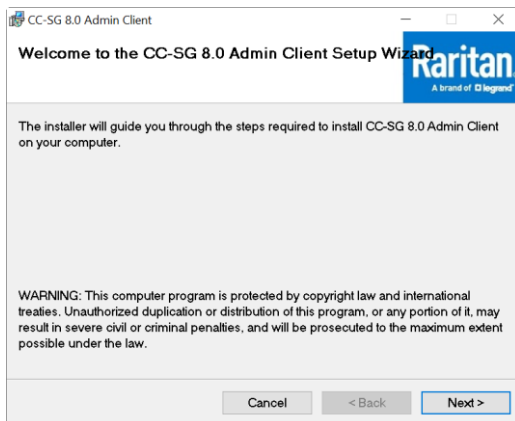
CC-SG 8.0 Admin Client

Welcome to the CC-SG 8.0 Admin Client Setup Wizard

Raritan
A brand of legrand

The installer will guide you through the steps required to install CC-SG 8.0 Admin Client on your computer.

WARNING: This computer program is protected by copyright law and international treaties. Unauthorized duplication or distribution of this program, or any portion of it, may result in severe civil or criminal penalties, and will be prosecuted to the maximum extent possible under the law.

Cancel
< Back
Next >